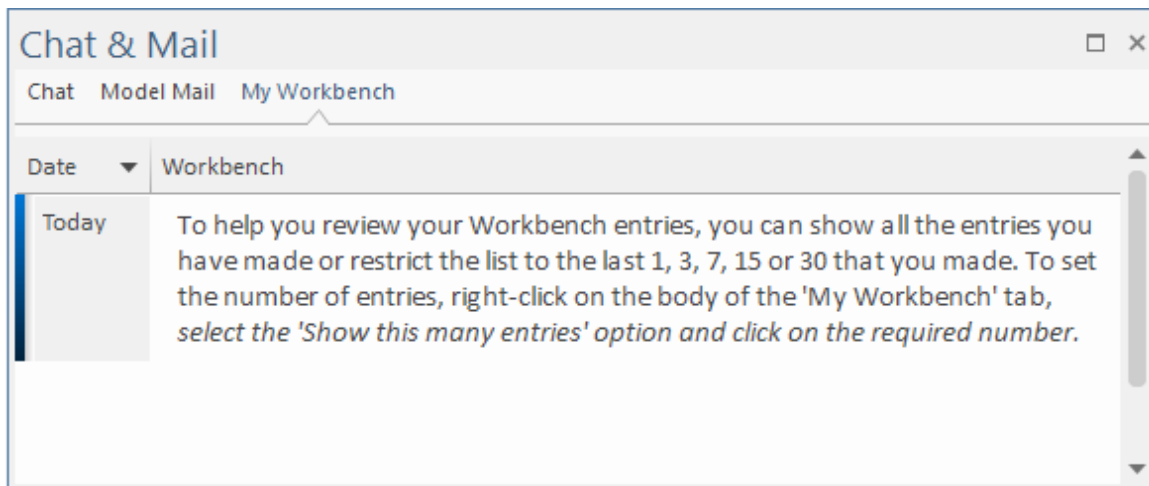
Chat & Mail

Chat Model Mail My Workbench

| Date | Workbench |
|---|---|
| Today | To help you review your Workbench entries, you can show all the entries you have made or restrict the list to the last 1, 3, 7, 15 or 30 that you made. To set the number of entries, right-click on the body of the 'My Workbench' tab, *select the 'Show this many entries' option and click on the required number.* |